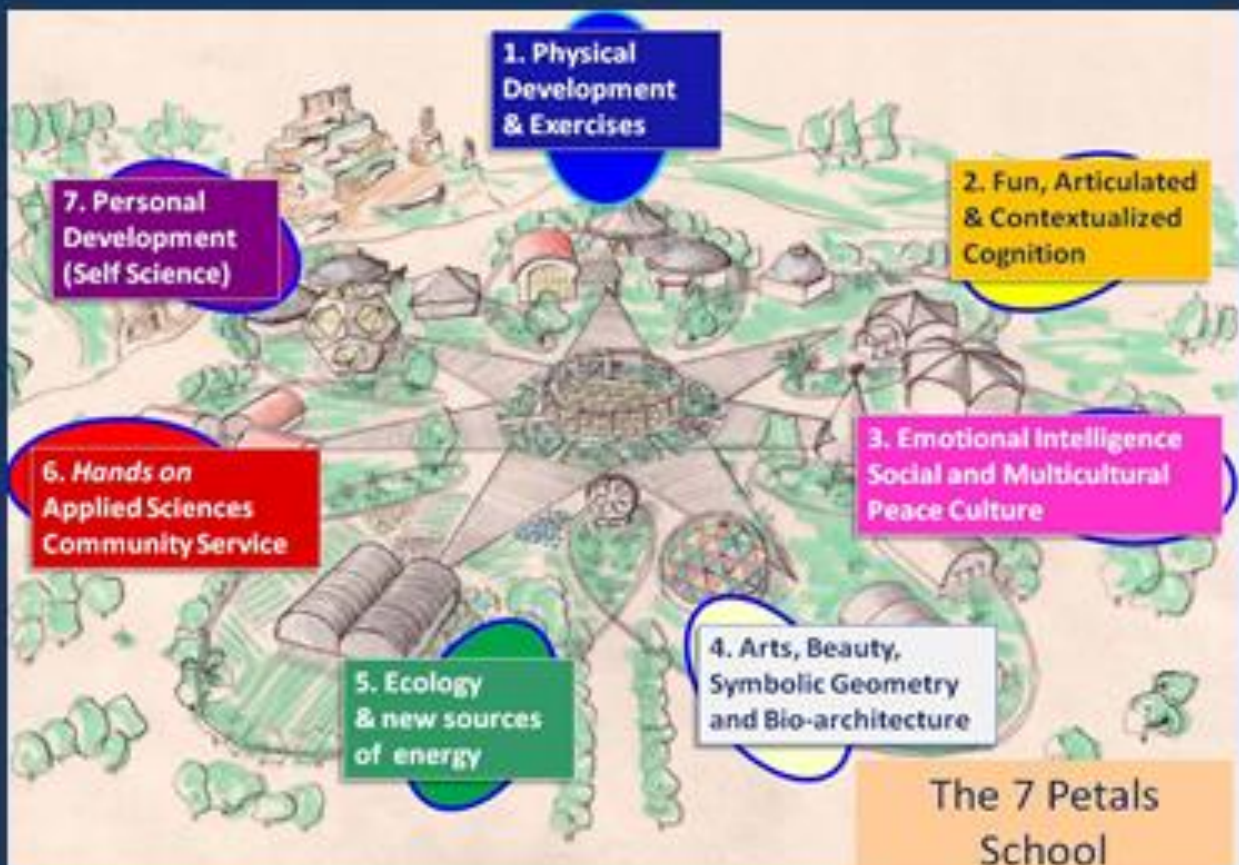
1. Physical Development & Exercises

2. Fun, Articulated & Contextualized Cognition

3. Emotional Intelligence Social and Multicultural Peace Culture

4. Arts, Beauty, Symbolic Geometry and Bio-architecture

5. Ecology & new sources of energy

6. *Hands on* Applied Sciences Community Service

7. Personal Development (Self Science)

The 7 Petals School